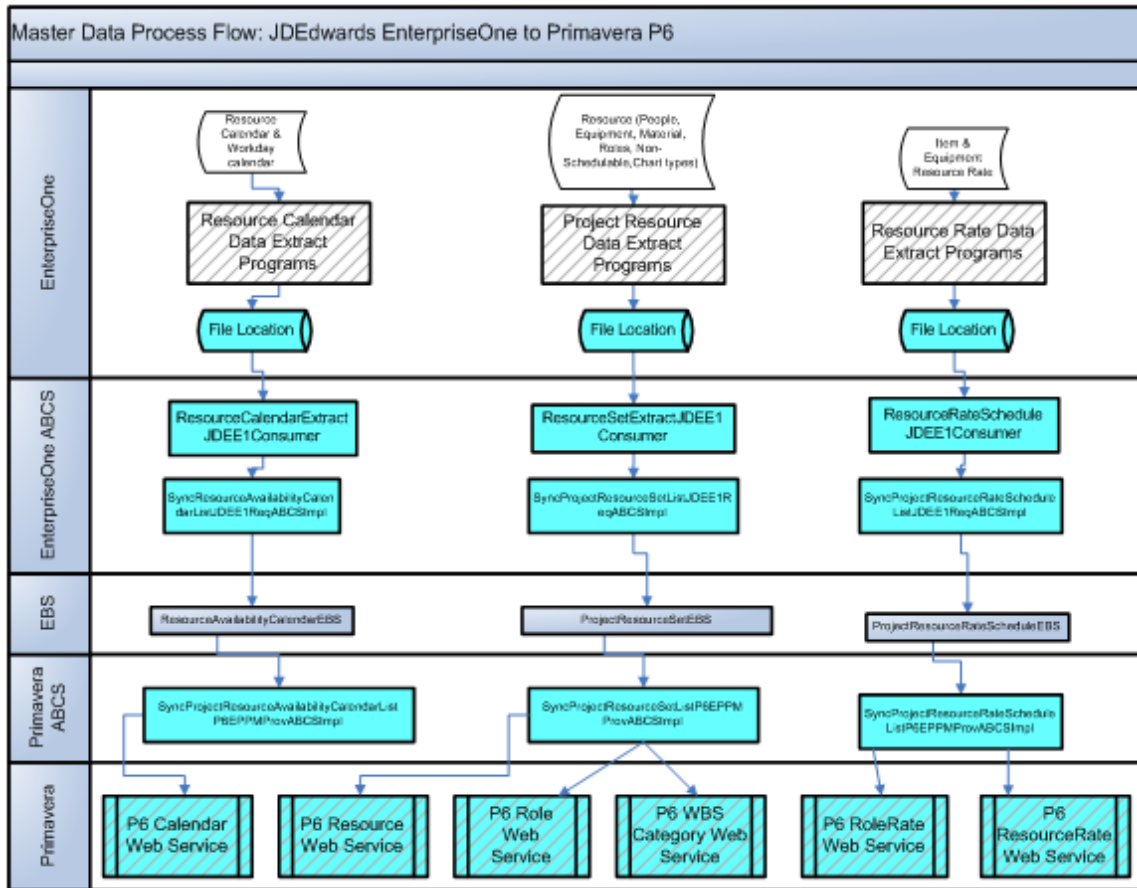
Master Data Process Flow: JDEdwards EnterpriseOne to Primavera P6

EnterpriseOne

Resource Calendar & Workday calendar

Resource Calendar Data Extract Programs

File Location

Resource (People, Equipment, Material, Roles, Non-Schedulable,Chart types)

Project Resource Data Extract Programs

File Location

Item & Equipment Resource Rate

Resource Rate Data Extract Programs

File Location

EnterpriseOne ABCS

ResourceCalendarExtract JDEE1Consumer

SyncResourceAvailabilityCalendarListJDEE1ReqABCSImpl

ResourceSetExtractJDEE1 Consumer

SyncProjectResourceSetListJDEE1ReqABCSImpl

ResourceRateSchedule JDEE1Consumer

SyncProjectResourceRateScheduleListJDEE1ReqABCSImpl

EBS

ResourceAvailabilityCalendarEBS

ProjectResourceSetEBS

ProjectResourceRateScheduleEBS

Primavera ABCS

SyncProjectResourceAvailabilityCalendarListP6EPPMProvABCSImpl

SyncProjectResourceSetListP6EPPMProvABCSImpl

SyncProjectResourceRateScheduleListP6EPPMProvABCSImpl

Primavera

P6 Calendar Web Service

P6 Resource Web Service

P6 Role Web Service

P6 WBS Category Web Service

P6 RoleRate Web Service

P6 ResourceRate Web Service